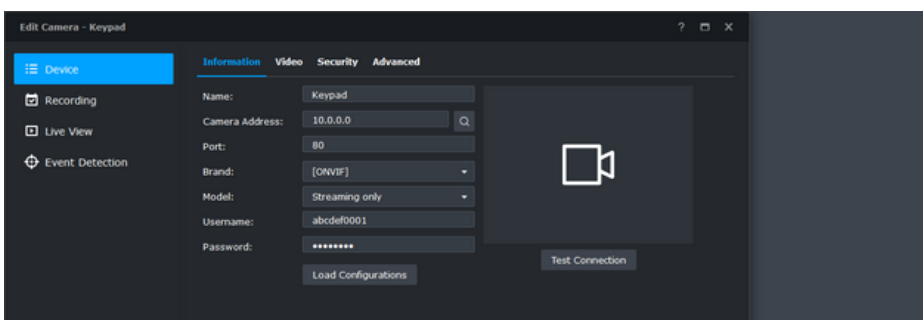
Edit Camera - Keypad

? ▭ X

Device
Recording
Live View
Event Detection

Information Video Security Advanced

Name: Keypad
Camera Address: 10.0.0.0
Port: 80
Brand: [ONVIF]
Model: Streaming only
Username: abcdef0001
Password: •••••••••

Load Configurations

Test Connection